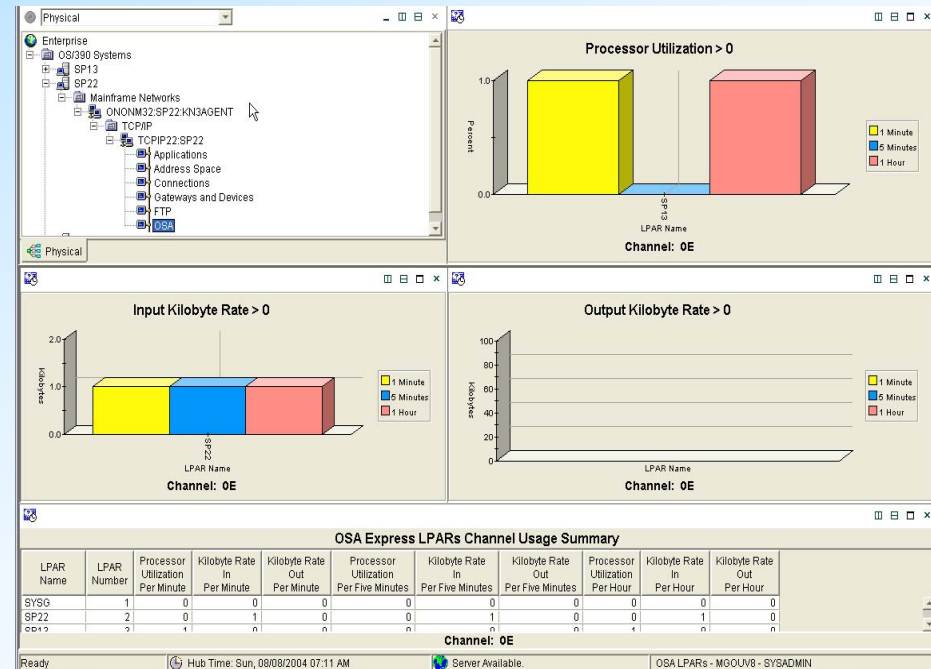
Physical

Enterprise
OS/390 Systems
SP13
SP22
Mainframe Networks
ONONM32:SP22:KN3AGENT
TCP/IP
TCPIP22:SP22
Applications
Address Space
Connections
Gateways and Devices
FTP
OSA

Physical

Processor Utilization > 0

1.0
Percent
0.0
SP13
LPAR Name
Channel: 0E

1 Minute
5 Minutes
1 Hour

Input Kilobyte Rate > 0

2.0
1.0
0.0
Kilobytes
SP22
LPAR Name
Channel: 0E

1 Minute
5 Minutes
1 Hour

Output Kilobyte Rate > 0

100
80
60
40
20
0
Kilobytes
LPAR Name
Channel: 0E

1 Minute
5 Minutes
1 Hour

OSA Express LPARs Channel Usage Summary

| LPAR Name | LPAR Number | Processor Utilization Per Minute | Kilobyte Rate In Per Minute | Kilobyte Rate Out Per Minute | Processor Utilization Per Five Minutes | Kilobyte Rate In Per Five Minutes | Kilobyte Rate Out Per Five Minutes | Processor Utilization Per Hour | Kilobyte Rate In Per Hour | Kilobyte Rate Out Per Hour |
|---|---|---|---|---|---|---|---|---|---|---|
| SYSG | 1 | 0 | 0 | 0 | 0 | 0 | 0 | 0 | 0 | 0 |
| SP22 | 2 | 0 | 1 | 0 | 0 | 1 | 0 | 0 | 1 | 0 |
| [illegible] | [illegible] | 1 | 0 | 0 | 0 | 0 | 0 | 1 | 0 | 0 |

Channel: 0E

Ready
Hub Time: Sun, 08/08/2004 07:11 AM
Server Available.
OSA LPARs - MGOUV8 - SYSADMIN